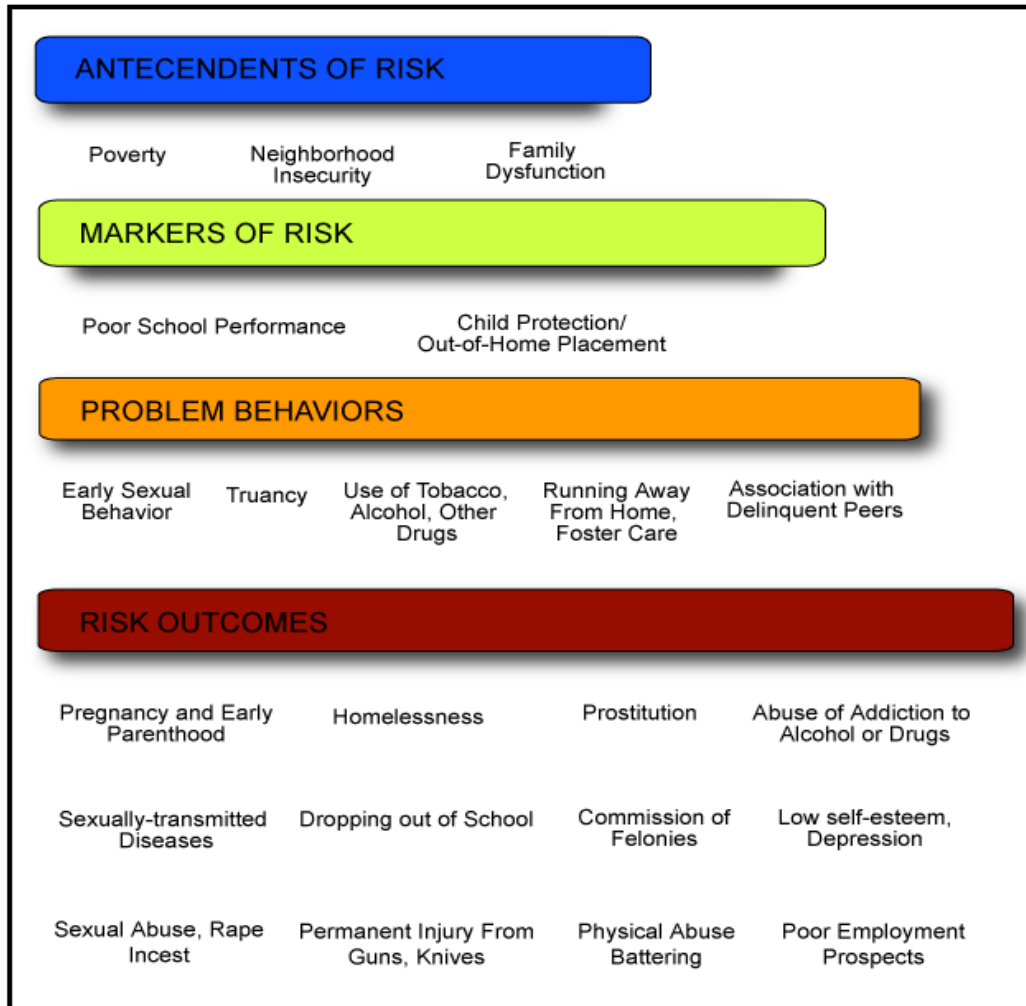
ANTECENDENTS OF RISK

Poverty

Neighborhood Insecurity

Family Dysfunction

MARKERS OF RISK

Poor School Performance

Child Protection/ Out-of-Home Placement

PROBLEM BEHAVIORS

Early Sexual Behavior

Truancy

Use of Tobacco, Alcohol, Other Drugs

Running Away From Home, Foster Care

Association with Delinquent Peers

RISK OUTCOMES

Pregnancy and Early Parenthood

Homelessness

Prostitution

Abuse of Addiction to Alcohol or Drugs

Sexually-transmitted Diseases

Dropping out of School

Commission of Felonies

Low self-esteem, Depression

Sexual Abuse, Rape Incest

Permanent Injury From Guns, Knives

Physical Abuse Battering

Poor Employment Prospects